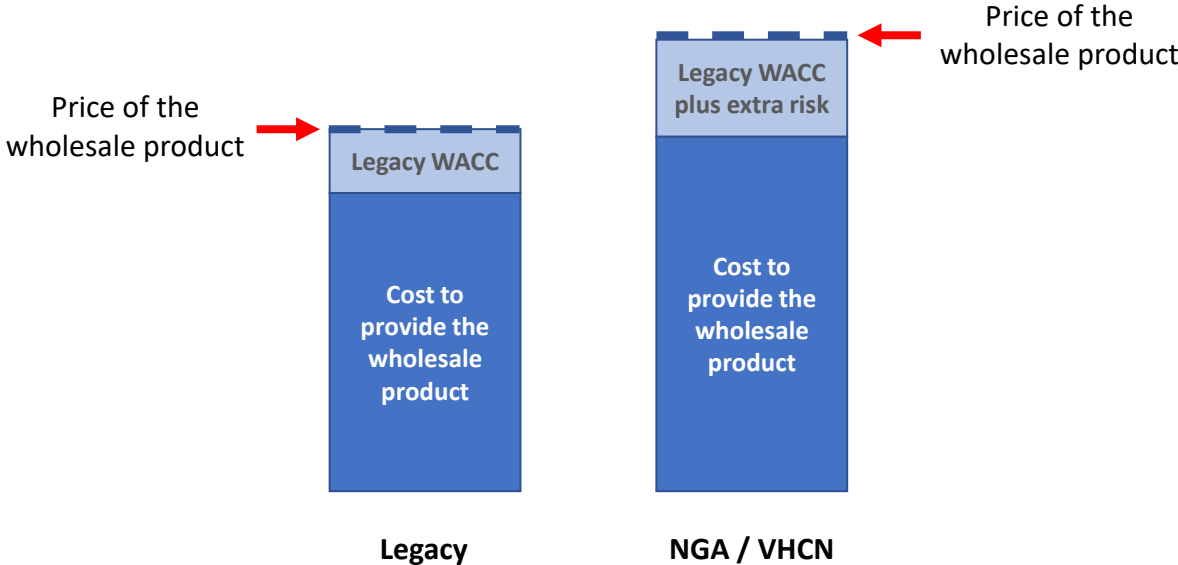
Price of the wholesale product

Legacy WACC

Cost to provide the wholesale product

Legacy

Price of the wholesale product

Legacy WACC plus extra risk

Cost to provide the wholesale product

NGA / VHCN